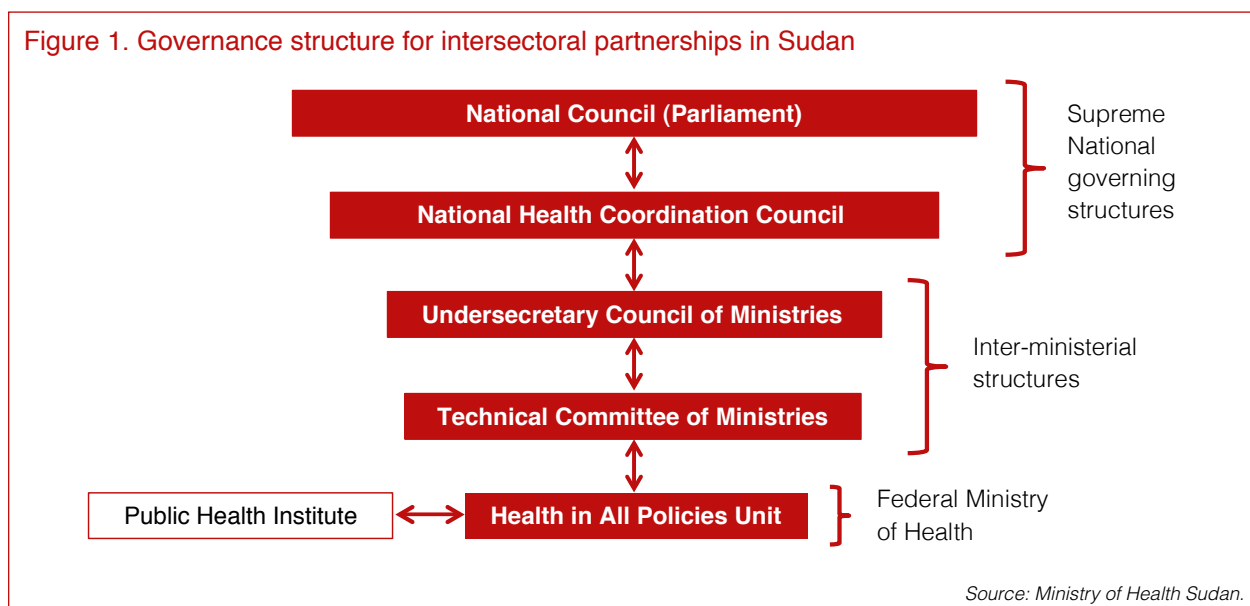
Figure 1. Governance structure for intersectoral partnerships in Sudan

National Council (Parliament)

National Health Coordination Council

Supreme National governing structures

Undersecretary Council of Ministries

Technical Committee of Ministries

Inter-ministerial structures

Public Health Institute

Health in All Policies Unit

Federal Ministry of Health

Source: Ministry of Health Sudan.